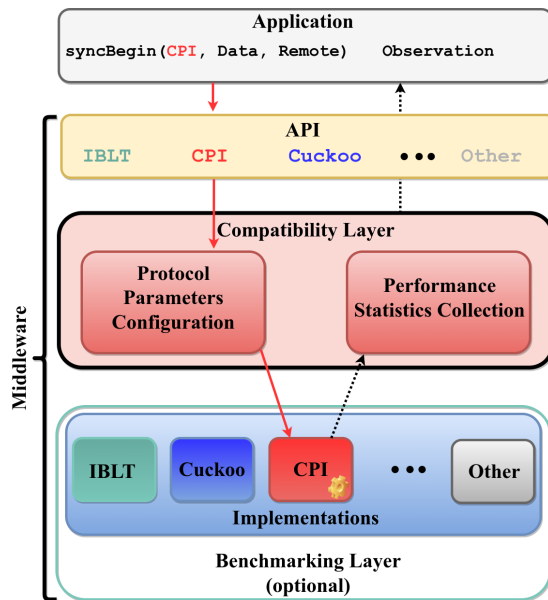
Application

syncBegin(CPI, Data, Remote)   Observation

API

IBLT   CPI   Cuckoo   •••   Other

Compatibility Layer

Protocol Parameters Configuration

Performance Statistics Collection

Middleware

IBLT   Cuckoo   CPI   •••   Other

Implementations

Benchmarking Layer (optional)